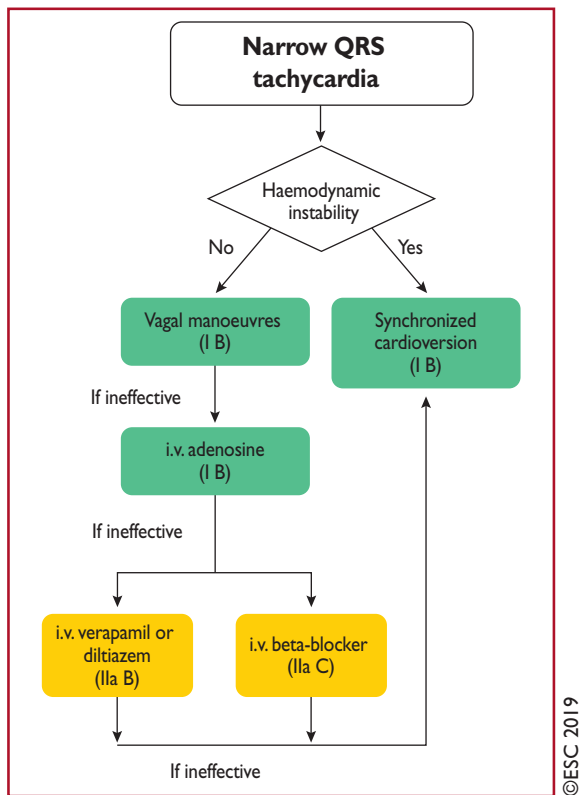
Narrow QRS tachycardia

Haemodynamic instability

No

Yes

Vagal manoeuvres (I B)

Synchronized cardioversion (I B)

If ineffective

i.v. adenosine (I B)

If ineffective

i.v. verapamil or diltiazem (IIa B)

i.v. beta-blocker (IIa C)

If ineffective

©ESC 2019